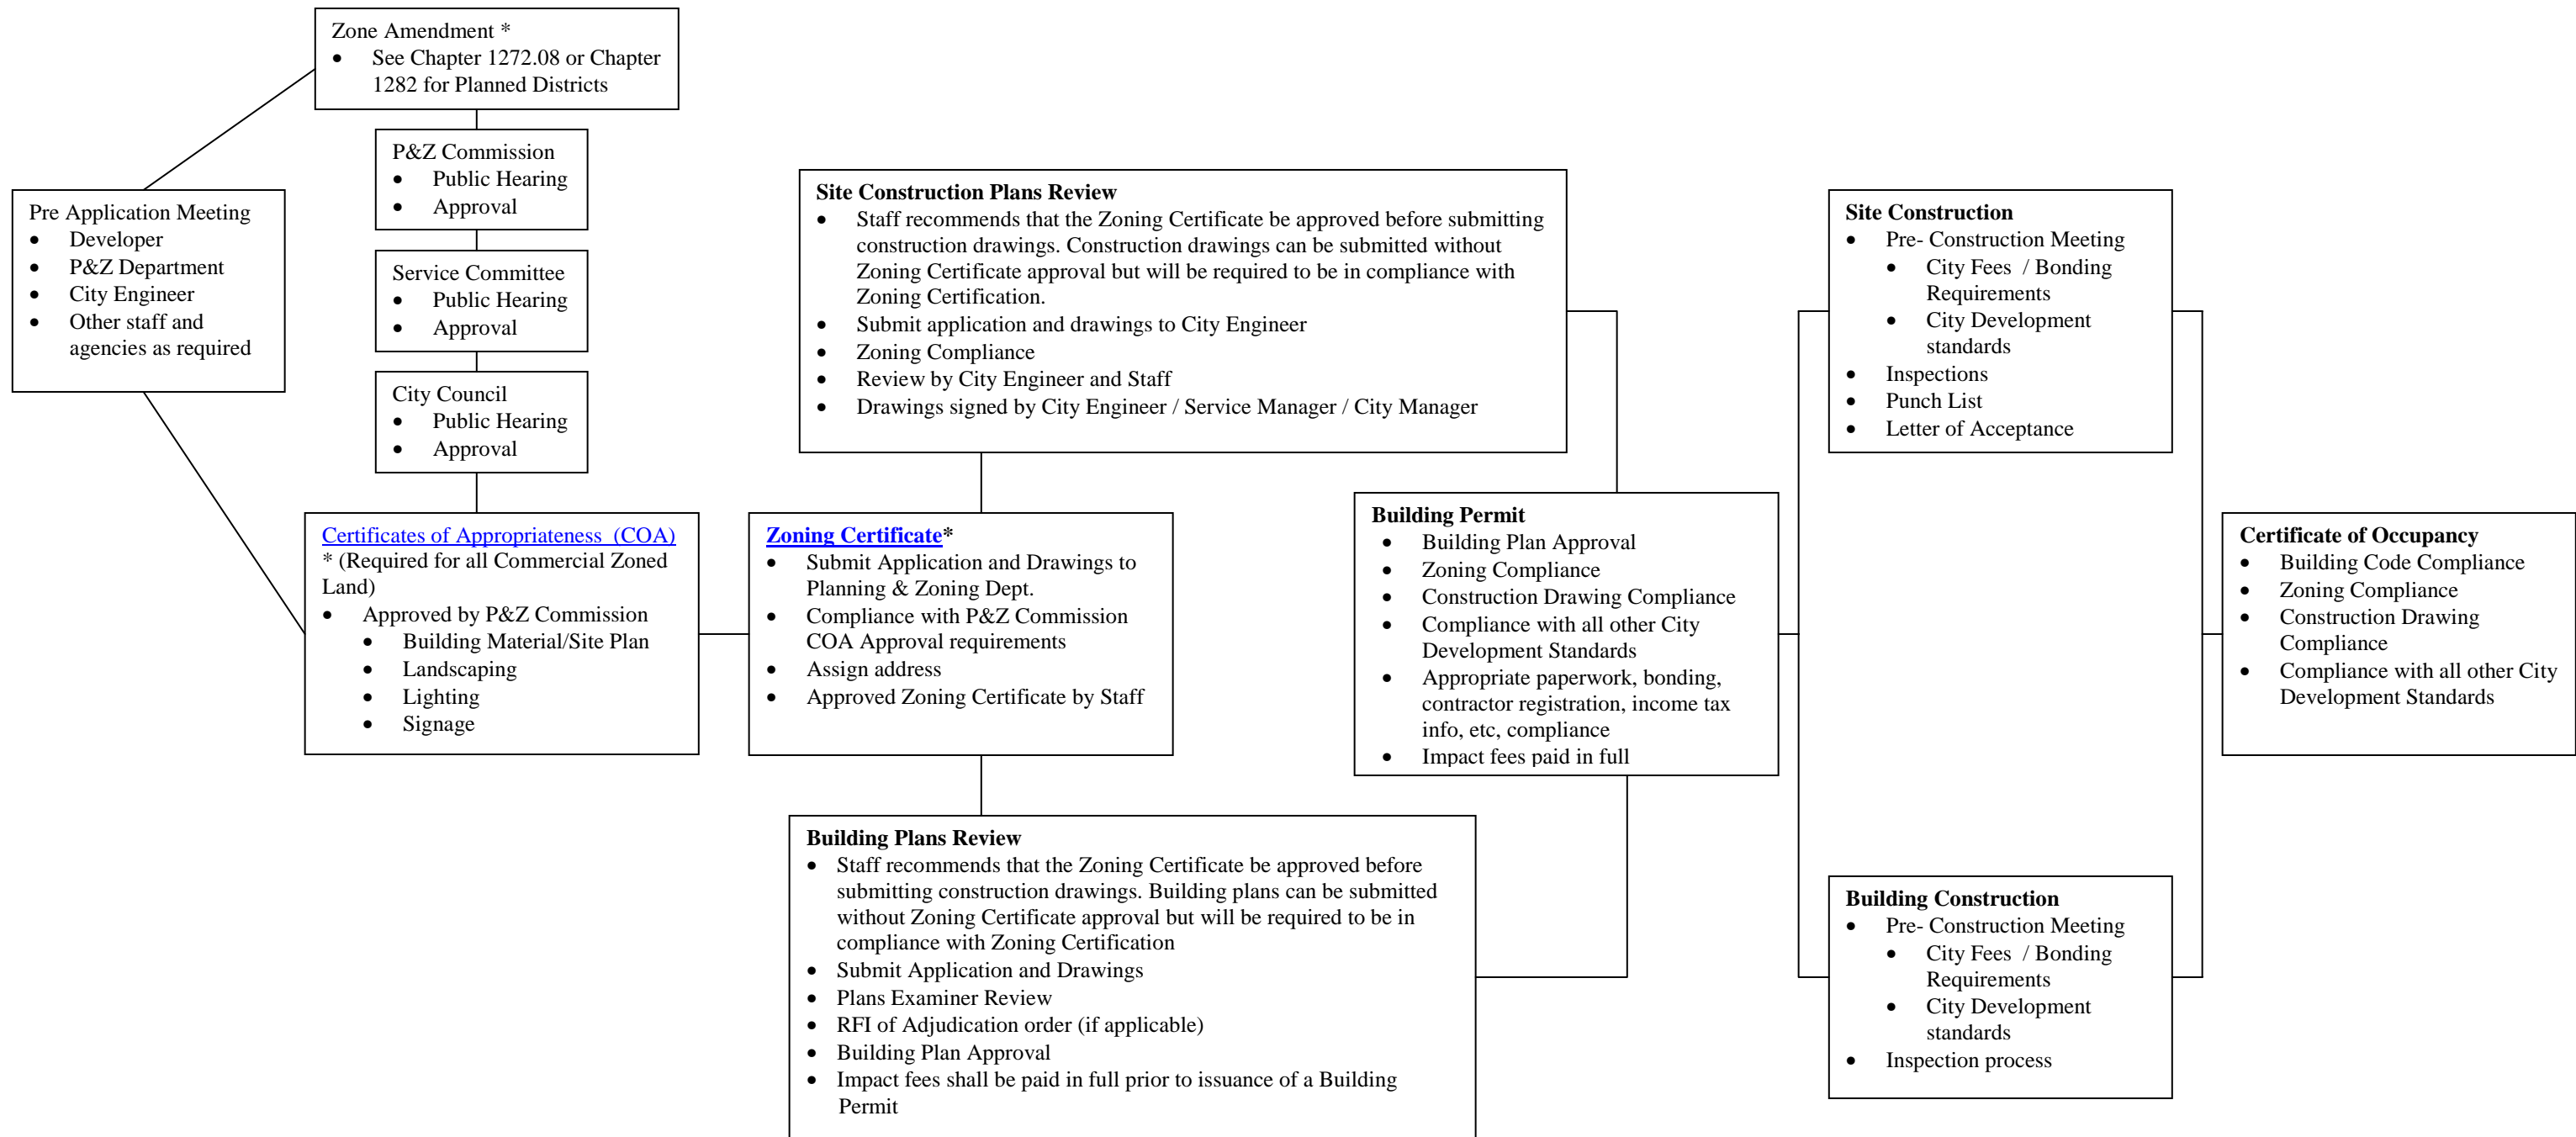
Zone Amendment *
- See Chapter 1272.08 or Chapter 1282 for Planned Districts

P&Z Commission
- Public Hearing
- Approval

Service Committee
- Public Hearing
- Approval

City Council
- Public Hearing
- Approval

Pre Application Meeting
- Developer
- P&Z Department
- City Engineer
- Other staff and agencies as required

Site Construction Plans Review
- Staff recommends that the Zoning Certificate be approved before submitting construction drawings. Construction drawings can be submitted without Zoning Certificate approval but will be required to be in compliance with Zoning Certification.
- Submit application and drawings to City Engineer
- Zoning Compliance
- Review by City Engineer and Staff
- Drawings signed by City Engineer / Service Manager / City Manager

Site Construction
- Pre- Construction Meeting
  - City Fees / Bonding Requirements
  - City Development standards
- Inspections
- Punch List
- Letter of Acceptance

Certificates of Appropriateness (COA)
* (Required for all Commercial Zoned Land)
- Approved by P&Z Commission
  - Building Material/Site Plan
  - Landscaping
  - Lighting
  - Signage

Zoning Certificate*
- Submit Application and Drawings to Planning & Zoning Dept.
- Compliance with P&Z Commission COA Approval requirements
- Assign address
- Approved Zoning Certificate by Staff

Building Permit
- Building Plan Approval
- Zoning Compliance
- Construction Drawing Compliance
- Compliance with all other City Development Standards
- Appropriate paperwork, bonding, contractor registration, income tax info, etc, compliance
- Impact fees paid in full

Certificate of Occupancy
- Building Code Compliance
- Zoning Compliance
- Construction Drawing Compliance
- Compliance with all other City Development Standards

Building Plans Review
- Staff recommends that the Zoning Certificate be approved before submitting construction drawings. Building plans can be submitted without Zoning Certificate approval but will be required to be in compliance with Zoning Certification
- Submit Application and Drawings
- Plans Examiner Review
- RFI of Adjudication order (if applicable)
- Building Plan Approval
- Impact fees shall be paid in full prior to issuance of a Building Permit

Building Construction
- Pre- Construction Meeting
  - City Fees / Bonding Requirements
  - City Development standards
- Inspection process